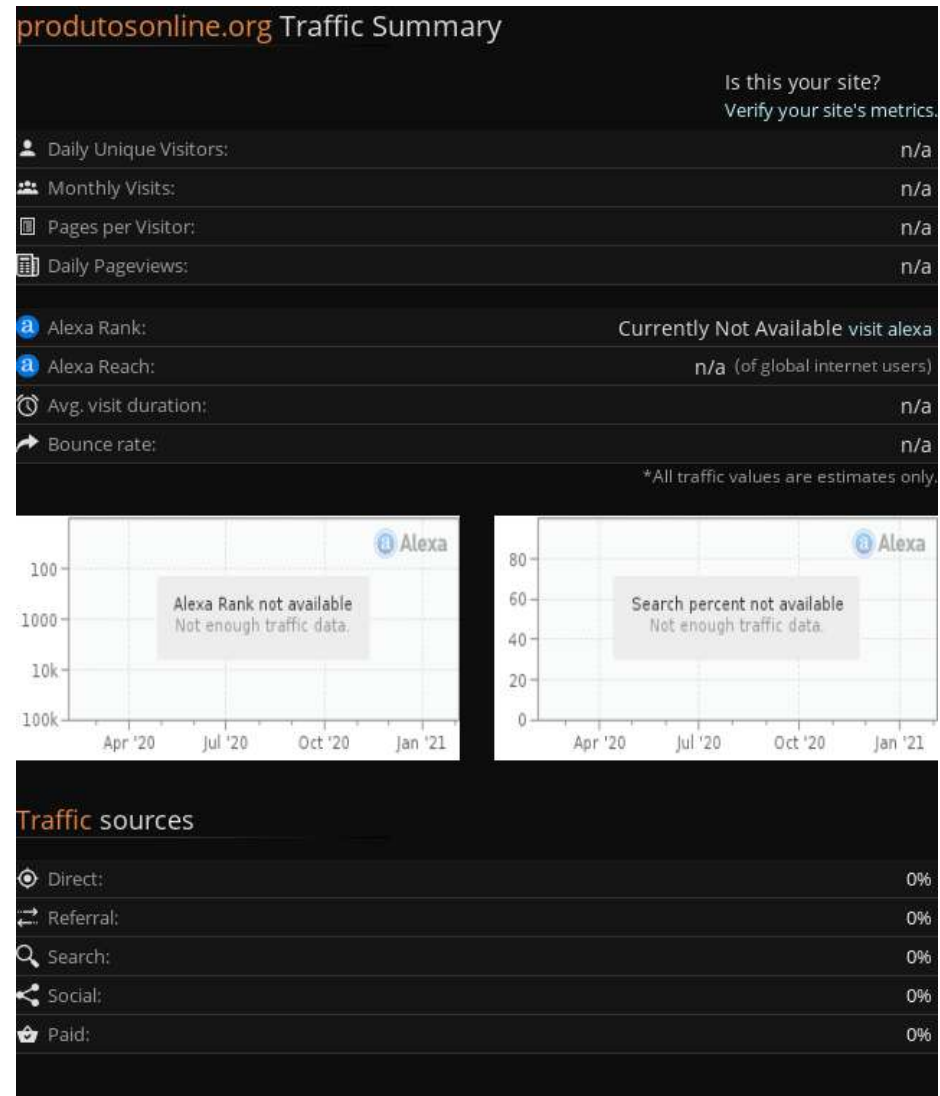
produtosonline.org Traffic Summary

Is this your site?
Verify your site's metrics.

| | |
|---|---|
| Daily Unique Visitors: | n/a |
| Monthly Visits: | n/a |
| Pages per Visitor: | n/a |
| Daily Pageviews: | n/a |

| | |
|---|---|
| Alexa Rank: | Currently Not Available visit alexa |
| Alexa Reach: | n/a (of global internet users) |
| Avg. visit duration: | n/a |
| Bounce rate: | n/a |

*All traffic values are estimates only.

Alexa
100
1000
10k
100k
Alexa Rank not available
Not enough traffic data.
Apr '20 Jul '20 Oct '20 Jan '21

Alexa
80
60
40
20
0
Search percent not available
Not enough traffic data.
Apr '20 Jul '20 Oct '20 Jan '21

Traffic sources

| | |
|---|---|
| Direct: | 0% |
| Referral: | 0% |
| Search: | 0% |
| Social: | 0% |
| Paid: | 0% |